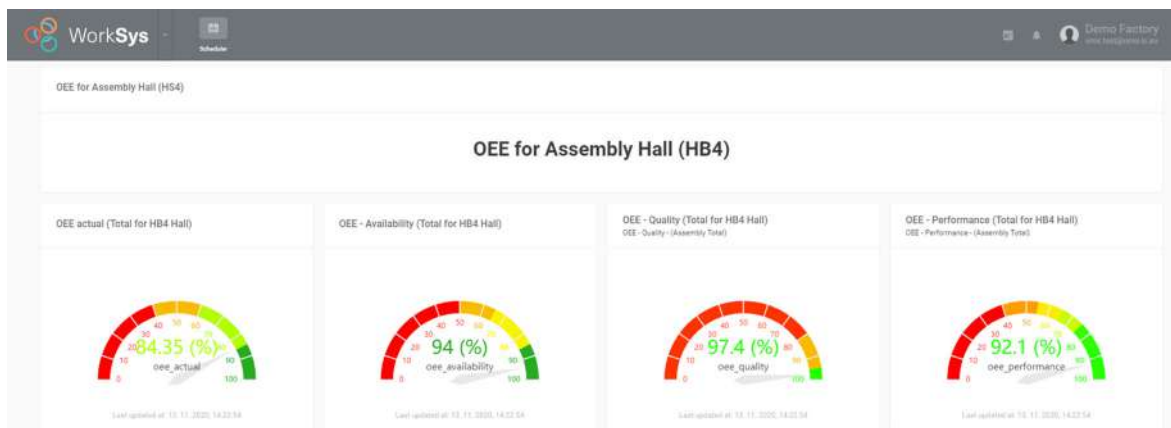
WorkSys

Scheduler

Demo Factory
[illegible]

OEE for Assembly Hall (HS4)

OEE for Assembly Hall (HB4)

OEE actual (Total for HB4 Hall)

0 10 20 30 40 50 60 70 80 90 100
84.35 (%)
oee_actual

Last updated at: 13. 11. 2020, 14:22:54

OEE - Availability (Total for HB4 Hall)

0 10 20 30 40 50 60 70 80 90 100
94 (%)
oee_availability

Last updated at: 13. 11. 2020, 14:22:54

OEE - Quality (Total for HB4 Hall)
OEE - Quality - (Assembly Total)

0 10 20 30 40 50 60 70 80 90 100
97.4 (%)
oee_quality

Last updated at: 13. 11. 2020, 14:22:54

OEE - Performance (Total for HB4 Hall)
OEE - Performance - (Assembly Total)

0 10 20 30 40 50 60 70 80 90 100
92.1 (%)
oee_performance

Last updated at: 13. 11. 2020, 14:22:54